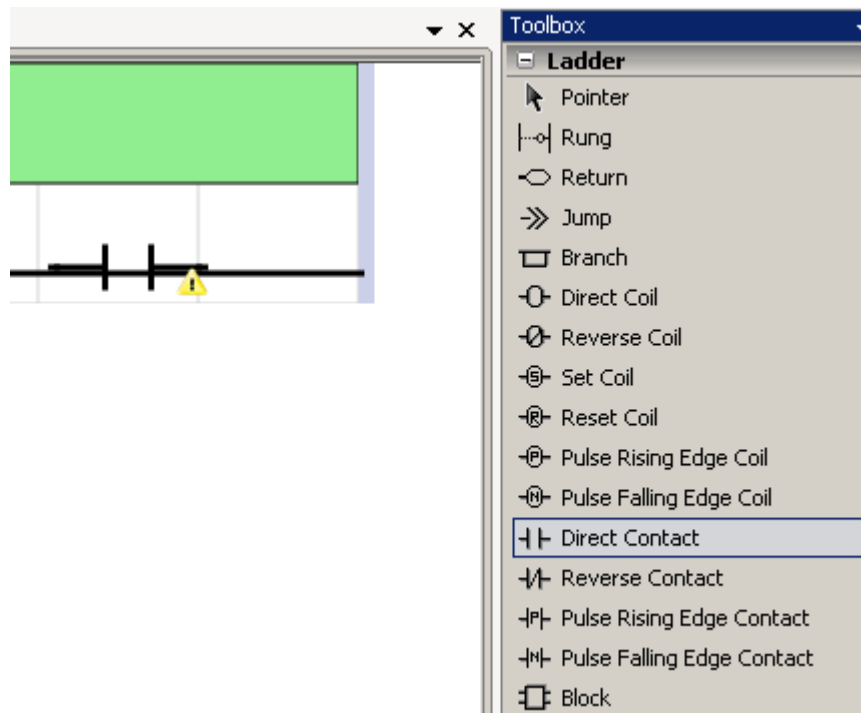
▾ ×

Toolbox

⊟ Ladder

Pointer

Rung

Return

Jump

Branch

Direct Coil

Reverse Coil

Set Coil

Reset Coil

Pulse Rising Edge Coil

Pulse Falling Edge Coil

Direct Contact

Reverse Contact

Pulse Rising Edge Contact

Pulse Falling Edge Contact

Block